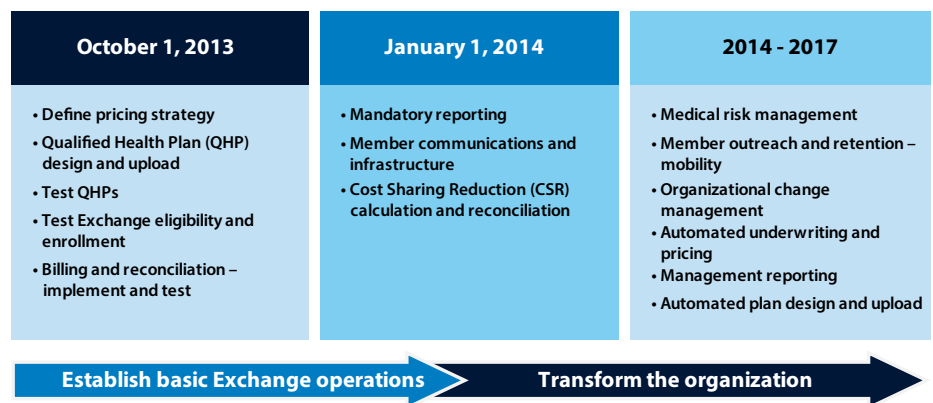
October 1, 2013

• Define pricing strategy
• Qualified Health Plan (QHP) design and upload
• Test QHPs
• Test Exchange eligibility and enrollment
• Billing and reconciliation – implement and test

January 1, 2014

• Mandatory reporting
• Member communications and infrastructure
• Cost Sharing Reduction (CSR) calculation and reconciliation

2014 - 2017

• Medical risk management
• Member outreach and retention – mobility
• Organizational change management
• Automated underwriting and pricing
• Management reporting
• Automated plan design and upload

Establish basic Exchange operations

Transform the organization